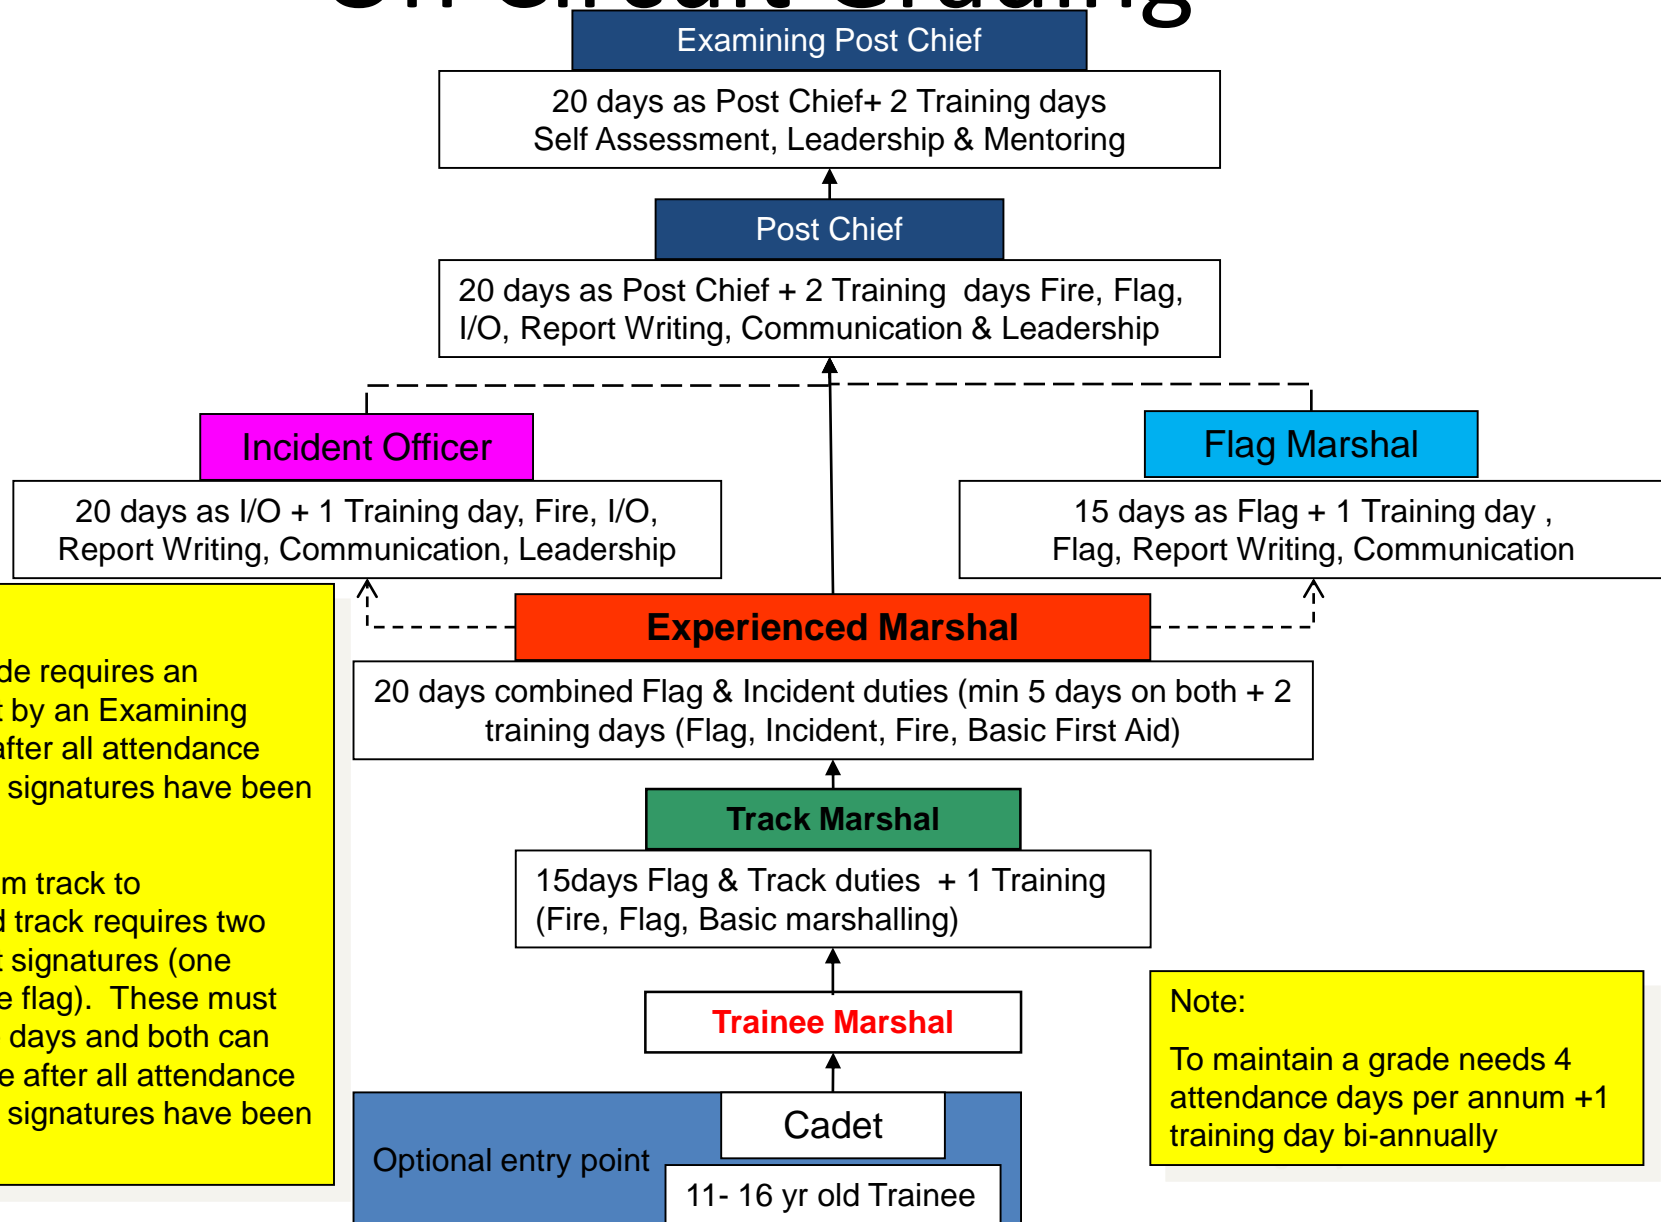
Examining Post Chief

20 days as Post Chief+ 2 Training days Self Assessment, Leadership & Mentoring

Post Chief

20 days as Post Chief + 2 Training days Fire, Flag, I/O, Report Writing, Communication & Leadership

Incident Officer

20 days as I/O + 1 Training day, Fire, I/O, Report Writing, Communication, Leadership

Flag Marshal

15 days as Flag + 1 Training day , Flag, Report Writing, Communication

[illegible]de requires an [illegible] by an Examining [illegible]after all attendance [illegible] signatures have been

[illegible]m track to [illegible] track requires two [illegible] signatures (one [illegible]e flag). These must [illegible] days and both can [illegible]e after all attendance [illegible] signatures have been

Experienced Marshal

20 days combined Flag & Incident duties (min 5 days on both + 2 training days (Flag, Incident, Fire, Basic First Aid)

Track Marshal

15days Flag & Track duties + 1 Training (Fire, Flag, Basic marshalling)

Trainee Marshal

Cadet

Optional entry point

11- 16 yr old Trainee

Note:

To maintain a grade needs 4 attendance days per annum +1 training day bi-annually